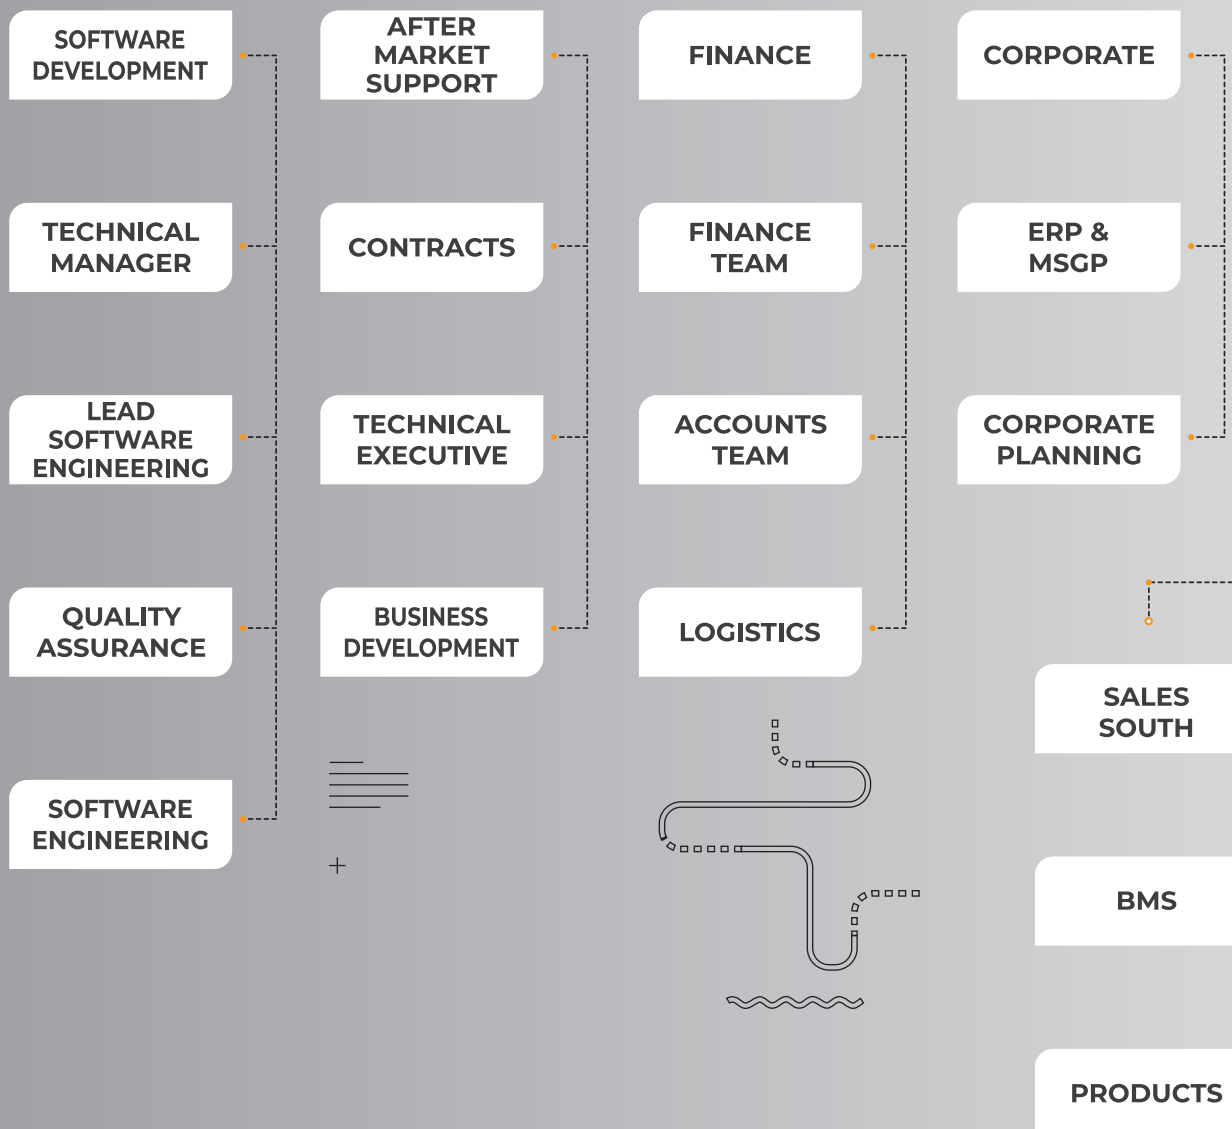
SOFTWARE DEVELOPMENT

TECHNICAL MANAGER

LEAD SOFTWARE ENGINEERING

QUALITY ASSURANCE

SOFTWARE ENGINEERING

AFTER MARKET SUPPORT

CONTRACTS

TECHNICAL EXECUTIVE

BUSINESS DEVELOPMENT

FINANCE

FINANCE TEAM

ACCOUNTS TEAM

LOGISTICS

CORPORATE

ERP & MSGP

CORPORATE PLANNING

SALES SOUTH

BMS

PRODUCTS